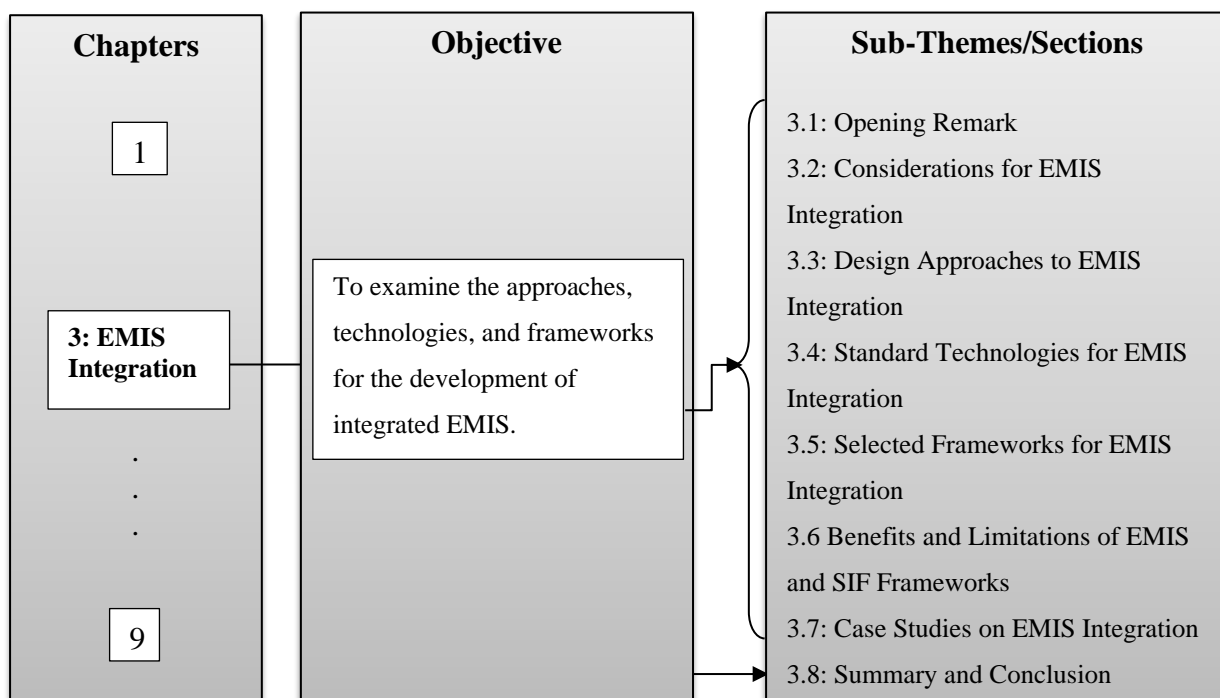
Chapters

1

3: EMIS Integration

.
.
.

9

Objective

To examine the approaches, technologies, and frameworks for the development of integrated EMIS.

Sub-Themes/Sections

3.1: Opening Remark
3.2: Considerations for EMIS Integration
3.3: Design Approaches to EMIS Integration
3.4: Standard Technologies for EMIS Integration
3.5: Selected Frameworks for EMIS Integration
3.6 Benefits and Limitations of EMIS and SIF Frameworks
3.7: Case Studies on EMIS Integration
3.8: Summary and Conclusion